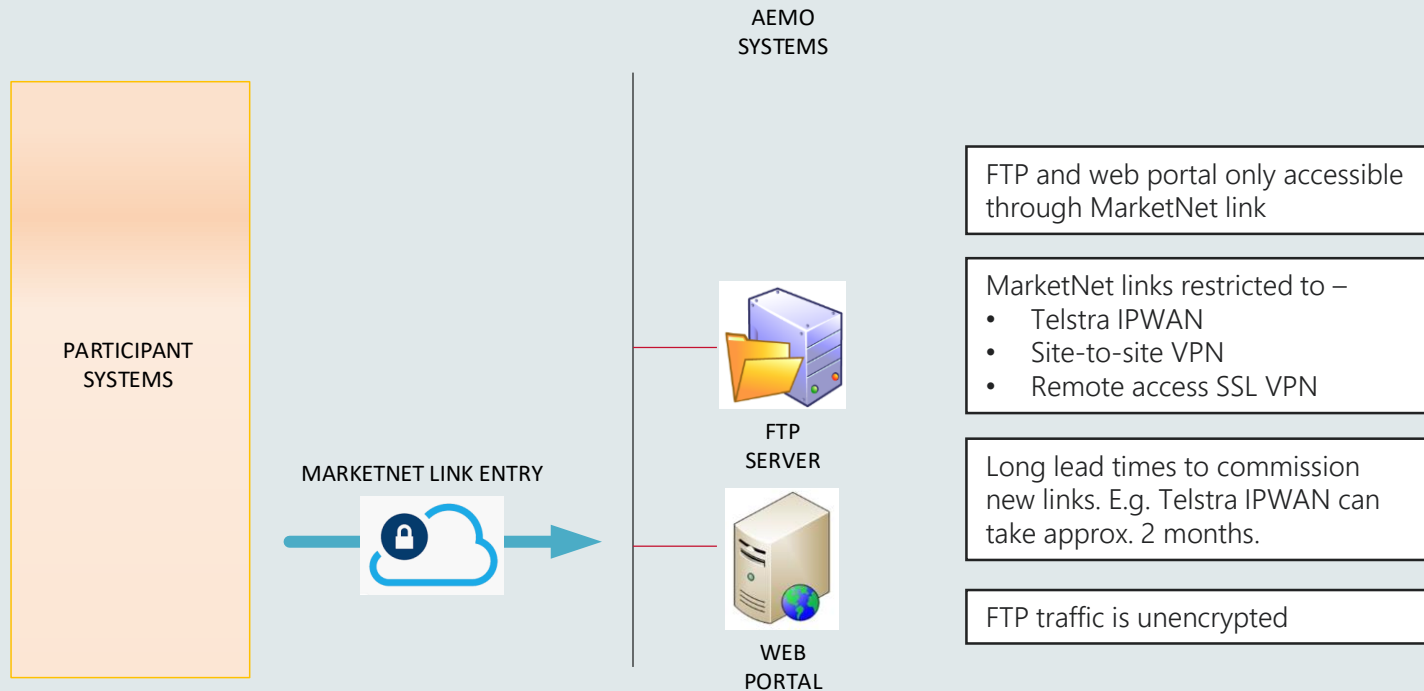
AEMO
SYSTEMS

PARTICIPANT
SYSTEMS

MARKETNET LINK ENTRY

FTP
SERVER

WEB
PORTAL

FTP and web portal only accessible through MarketNet link

MarketNet links restricted to –
• Telstra IPWAN
• Site-to-site VPN
• Remote access SSL VPN

Long lead times to commission new links. E.g. Telstra IPWAN can take approx. 2 months.

FTP traffic is unencrypted